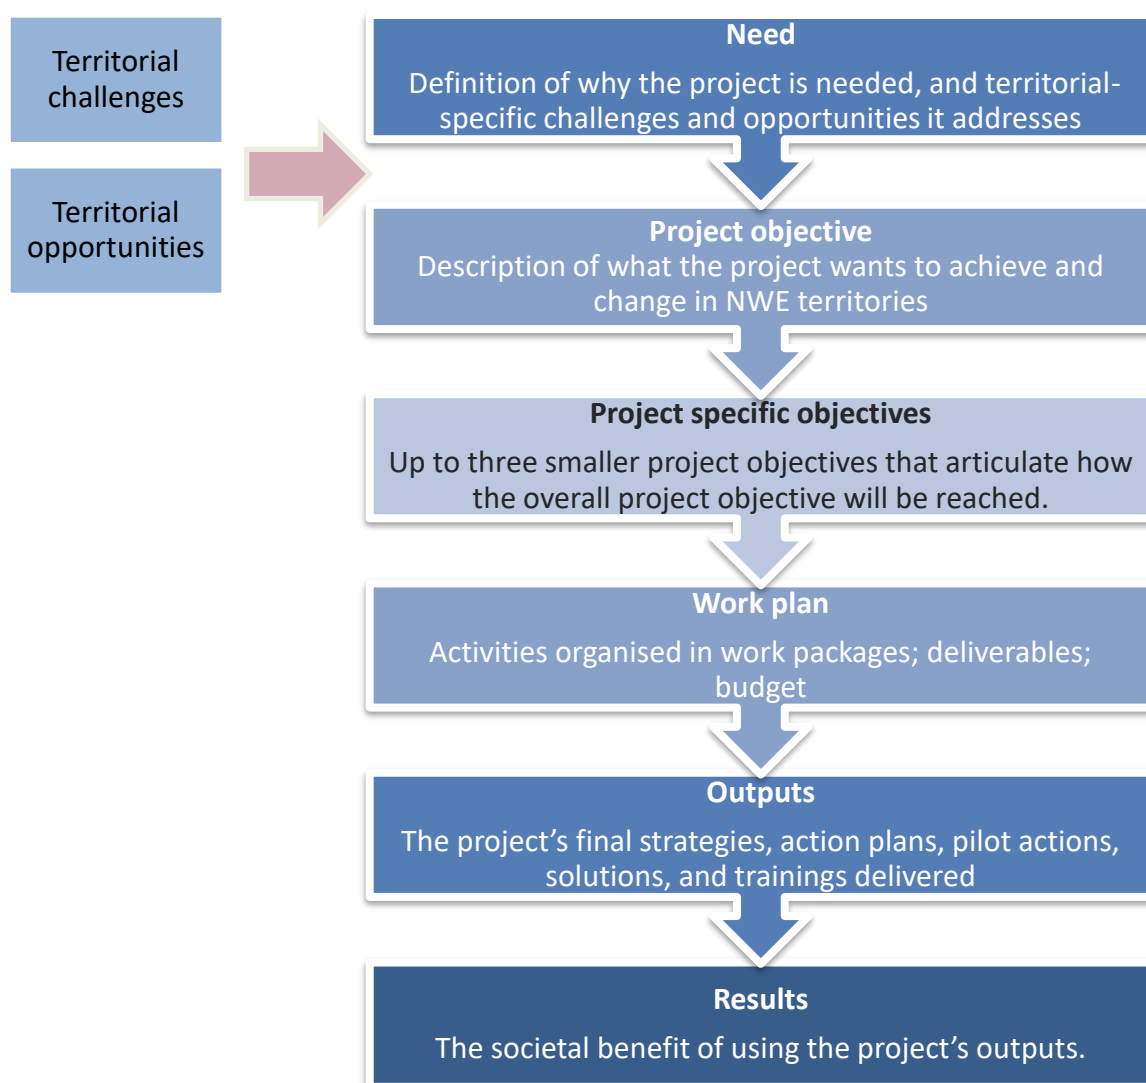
Territorial challenges

Territorial opportunities

Need

Definition of why the project is needed, and territorial-specific challenges and opportunities it addresses

Project objective

Description of what the project wants to achieve and change in NWE territories

Project specific objectives

Up to three smaller project objectives that articulate how the overall project objective will be reached.

Work plan

Activities organised in work packages; deliverables; budget

Outputs

The project’s final strategies, action plans, pilot actions, solutions, and trainings delivered

Results

The societal benefit of using the project’s outputs.